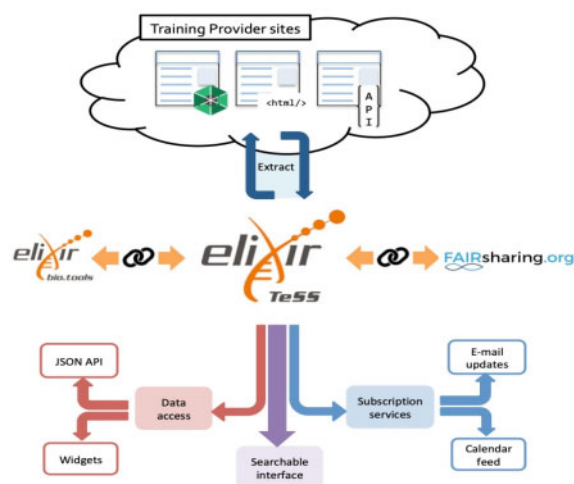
Training Provider sites

<html/>

API

Extract

elixir bio.tools

elixir TeSS

FAIRsharing.org

JSON API

Data access

Widgets

Searchable interface

Subscription services

E-mail updates

Calendar feed